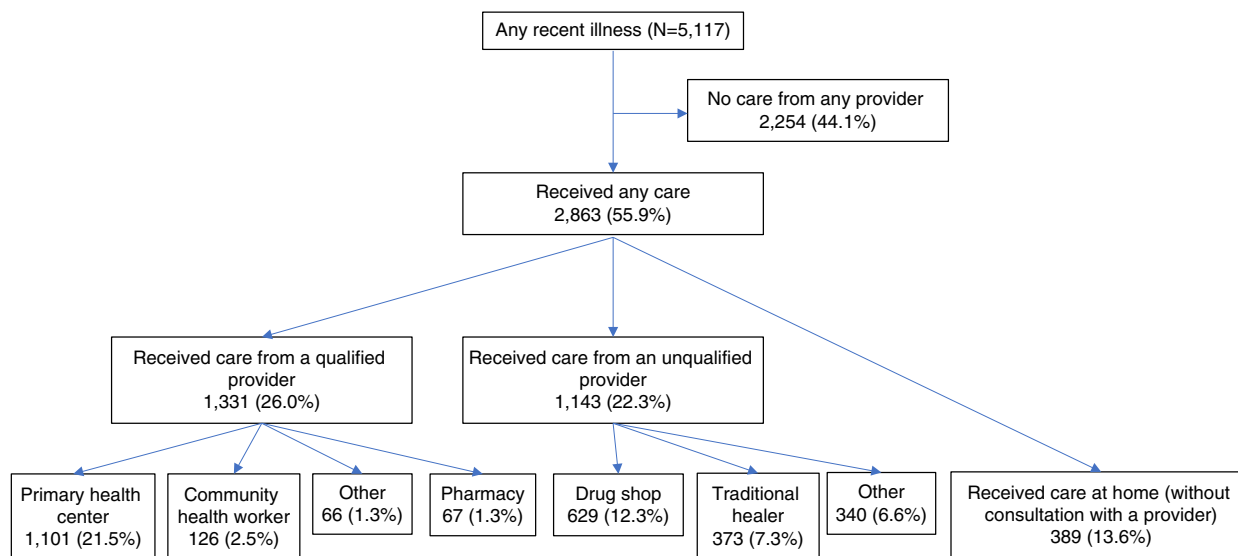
Any recent illness (N=5,117)

No care from any provider
2,254 (44.1%)

Received any care
2,863 (55.9%)

Received care from a qualified provider
1,331 (26.0%)

Received care from an unqualified provider
1,143 (22.3%)

Primary health center
1,101 (21.5%)

Community health worker
126 (2.5%)

Other
66 (1.3%)

Pharmacy
67 (1.3%)

Drug shop
629 (12.3%)

Traditional healer
373 (7.3%)

Other
340 (6.6%)

Received care at home (without consultation with a provider)
389 (13.6%)